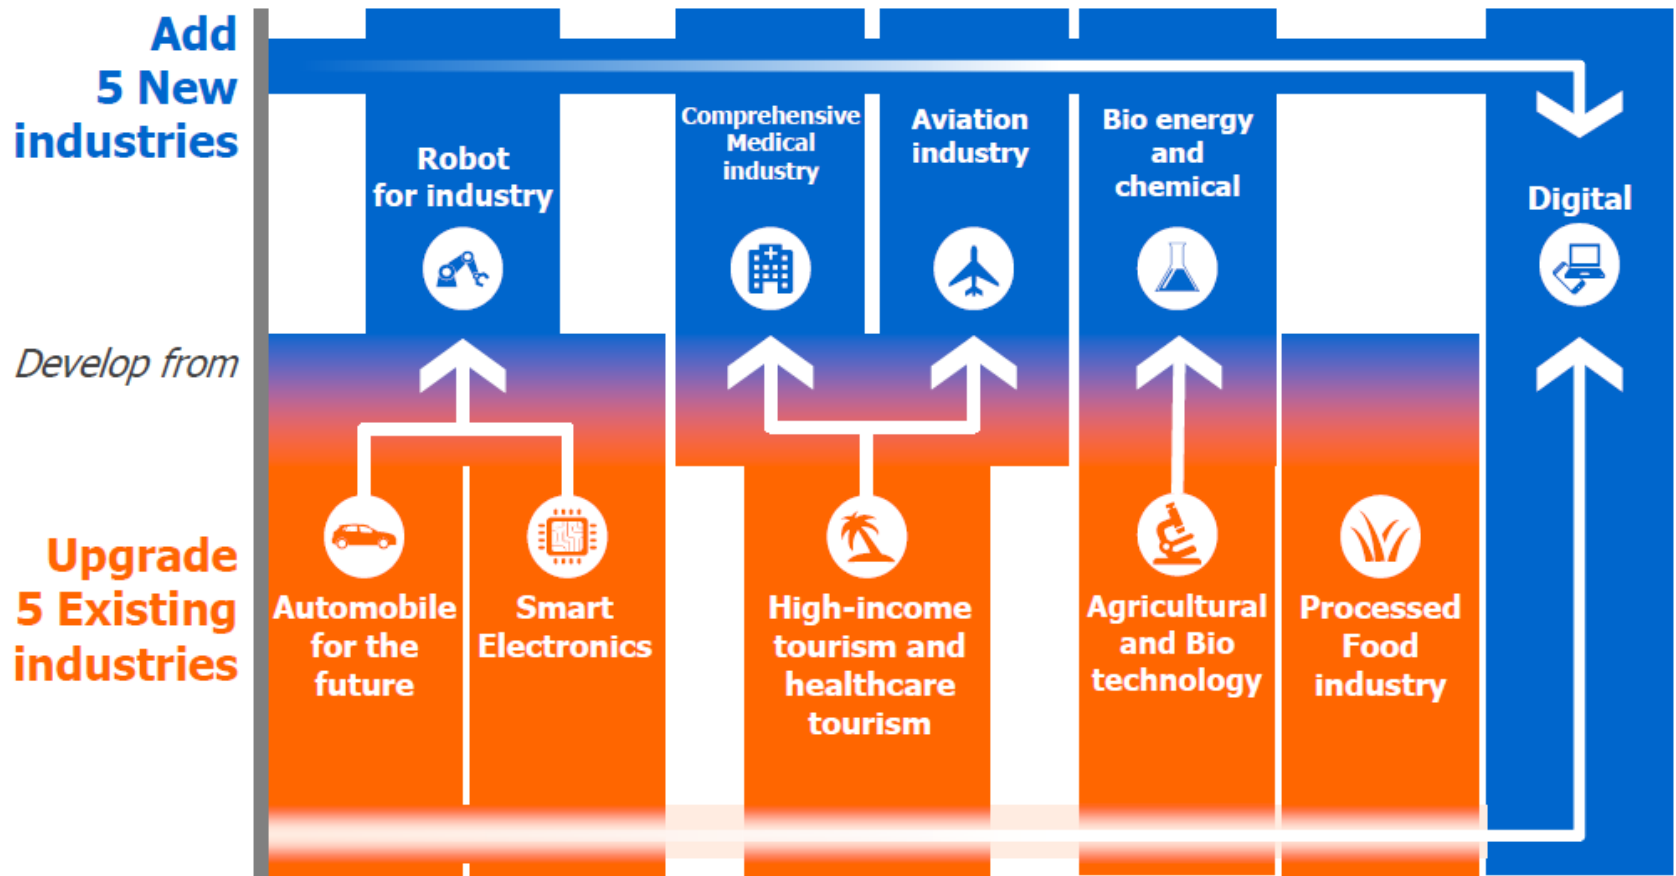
Add 5 New industries

Robot for industry

Comprehensive Medical industry

Aviation industry

Bio energy and chemical

Digital

Develop from

Upgrade 5 Existing industries

Automobile for the future

Smart Electronics

High-income tourism and healthcare tourism

Agricultural and Bio technology

Processed Food industry